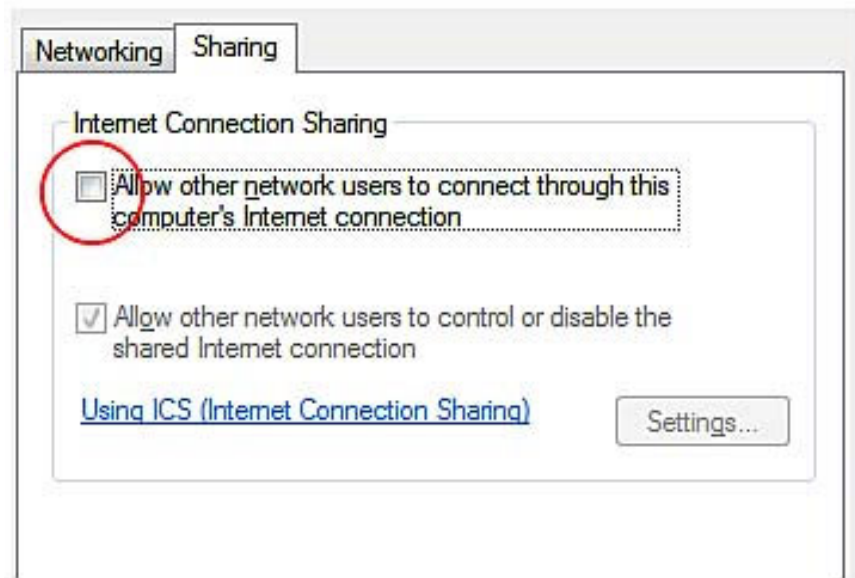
Networking Sharing

Internet Connection Sharing

Allow other network users to connect through this computer's Internet connection

Allow other network users to control or disable the shared Internet connection

Using ICS (Internet Connection Sharing)

Settings...